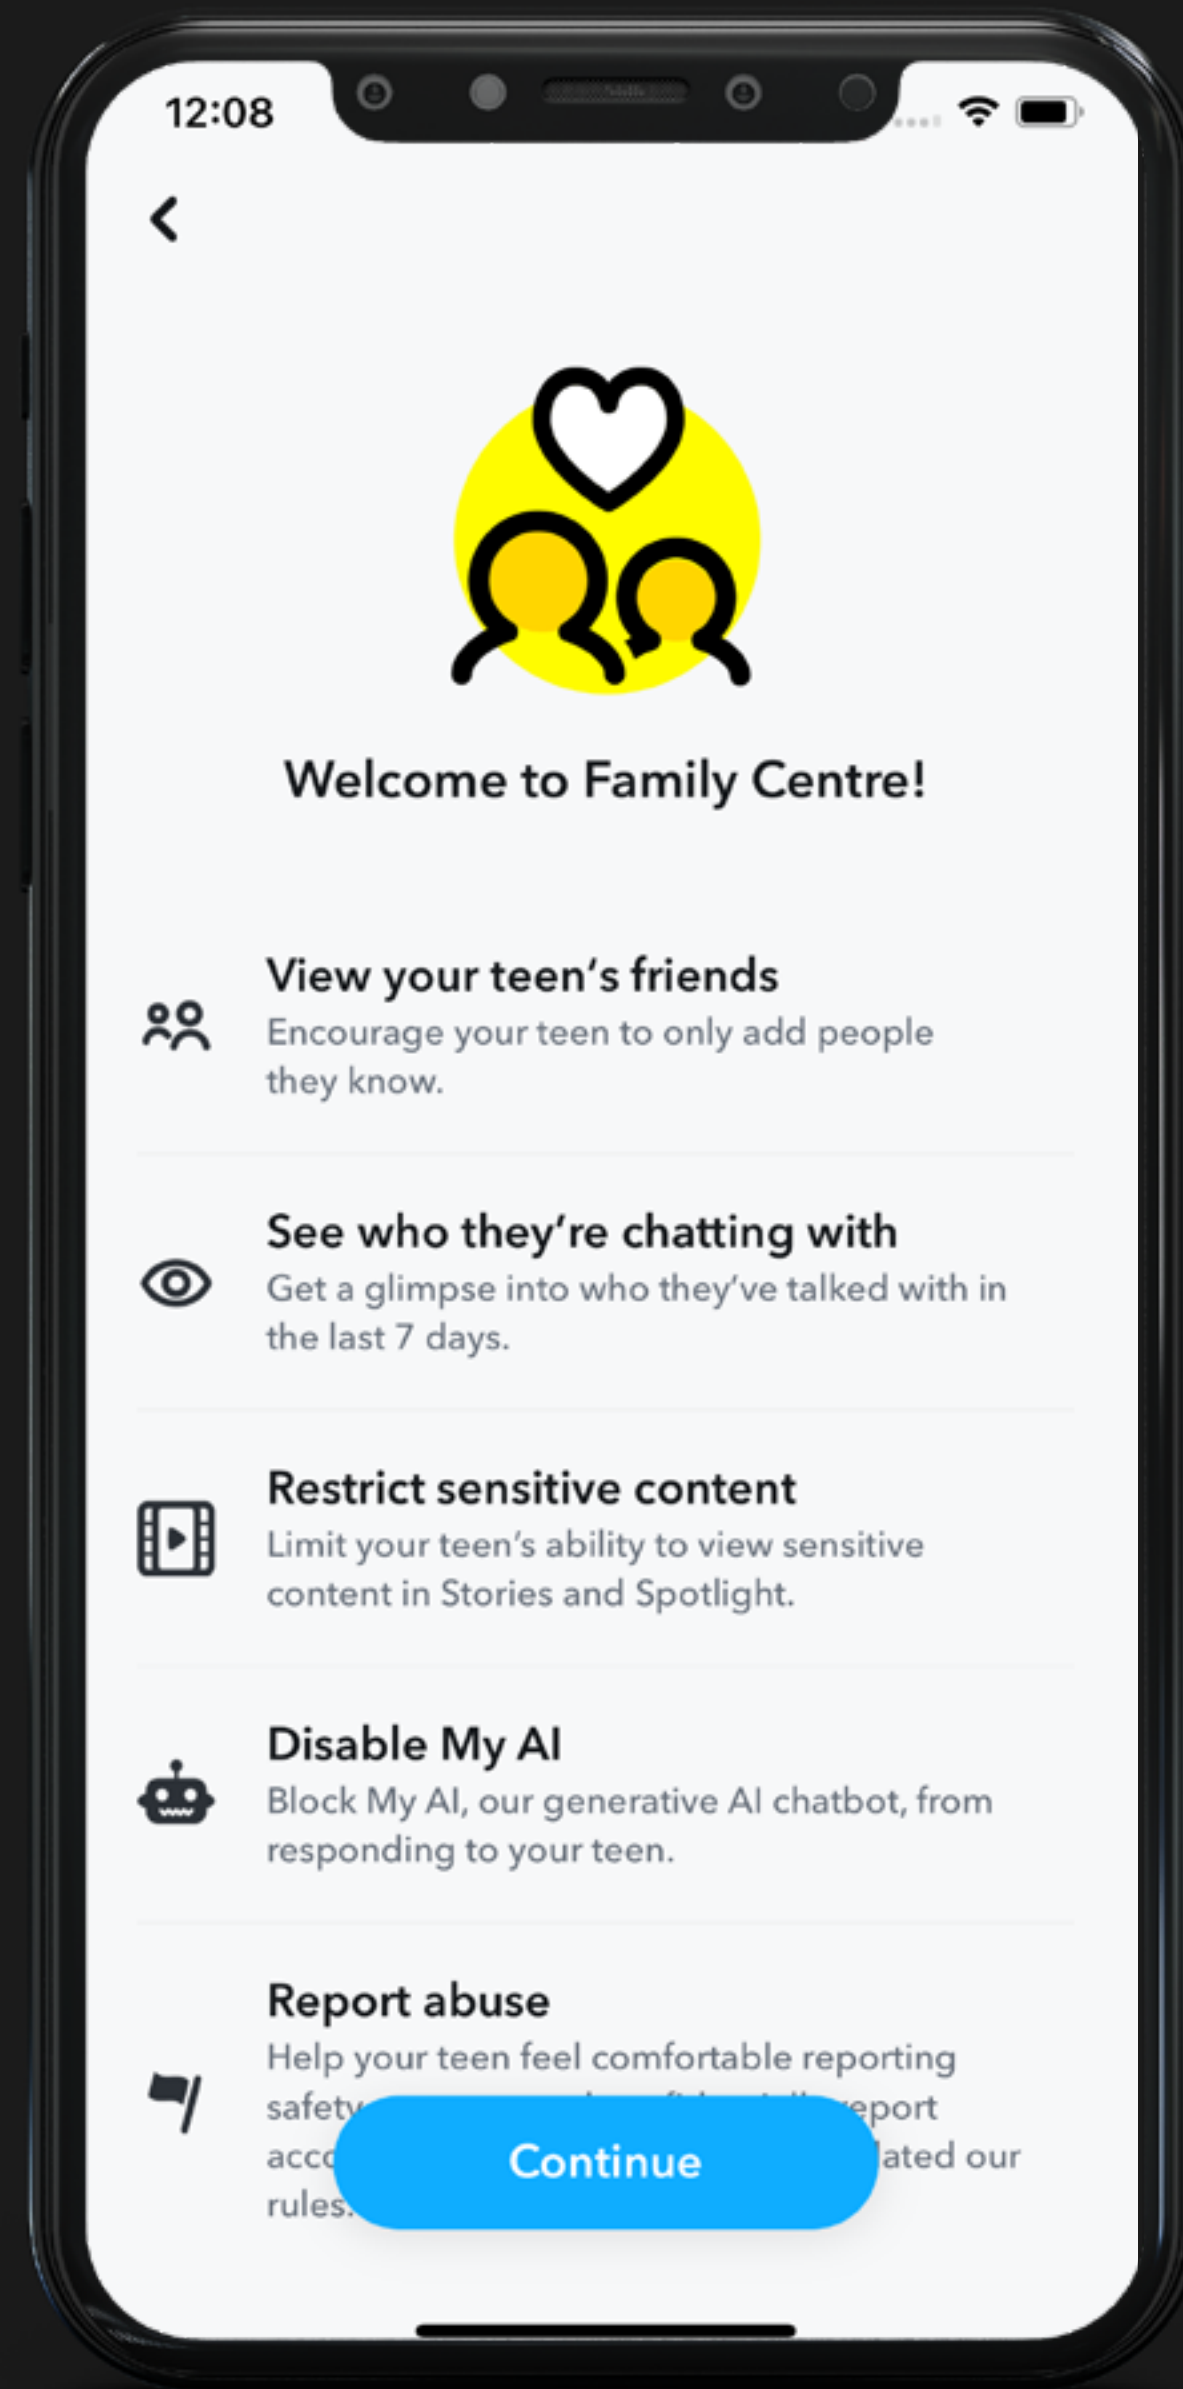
12:08

Welcome to Family Centre!

View your teen's friends
Encourage your teen to only add people they know.

See who they're chatting with
Get a glimpse into who they've talked with in the last 7 days.

Restrict sensitive content
Limit your teen's ability to view sensitive content in Stories and Spotlight.

Disable My AI
Block My AI, our generative AI chatbot, from responding to your teen.

Report abuse
Help your teen feel comfortable reporting safety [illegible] report acc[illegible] ated our rules.

Continue